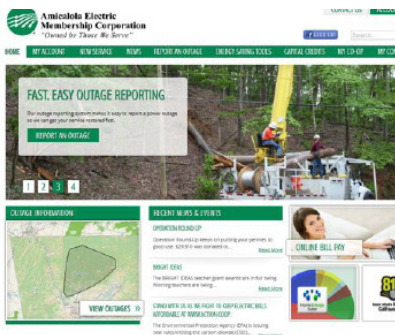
Amicalola Electric Membership Corporation
"Owned by Those We Serve"

CONTACT US

HOME MY ACCOUNT NEW SERVICE NEWS REPORT AN OUTAGE ENERGY SAVING TOOLS CAPITAL CREDITS MY CO-OP MY CO

FAST, EASY OUTAGE REPORTING

Our outage reporting system makes it easy to report a power outage so we can get your service restored fast.

REPORT AN OUTAGE

1 2 3 4

OUTAGE INFORMATION

VIEW OUTAGES

RECENT NEWS & EVENTS

OPERATION ROUND UP

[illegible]

Read More

BRIGHT IDEAS

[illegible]

Read More

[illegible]

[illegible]

ONLINE BILL PAY

81

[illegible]